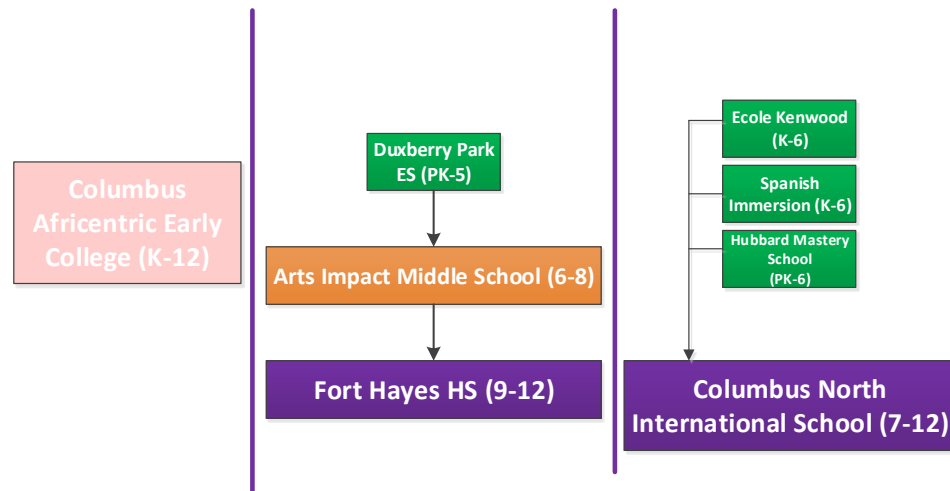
Columbus Africentric Early College (K-12)

Duxberry Park ES (PK-5)

Arts Impact Middle School (6-8)

Fort Hayes HS (9-12)

Ecole Kenwood (K-6)

Spanish Immersion (K-6)

Hubbard Mastery School (PK-6)

Columbus North International School (7-12)